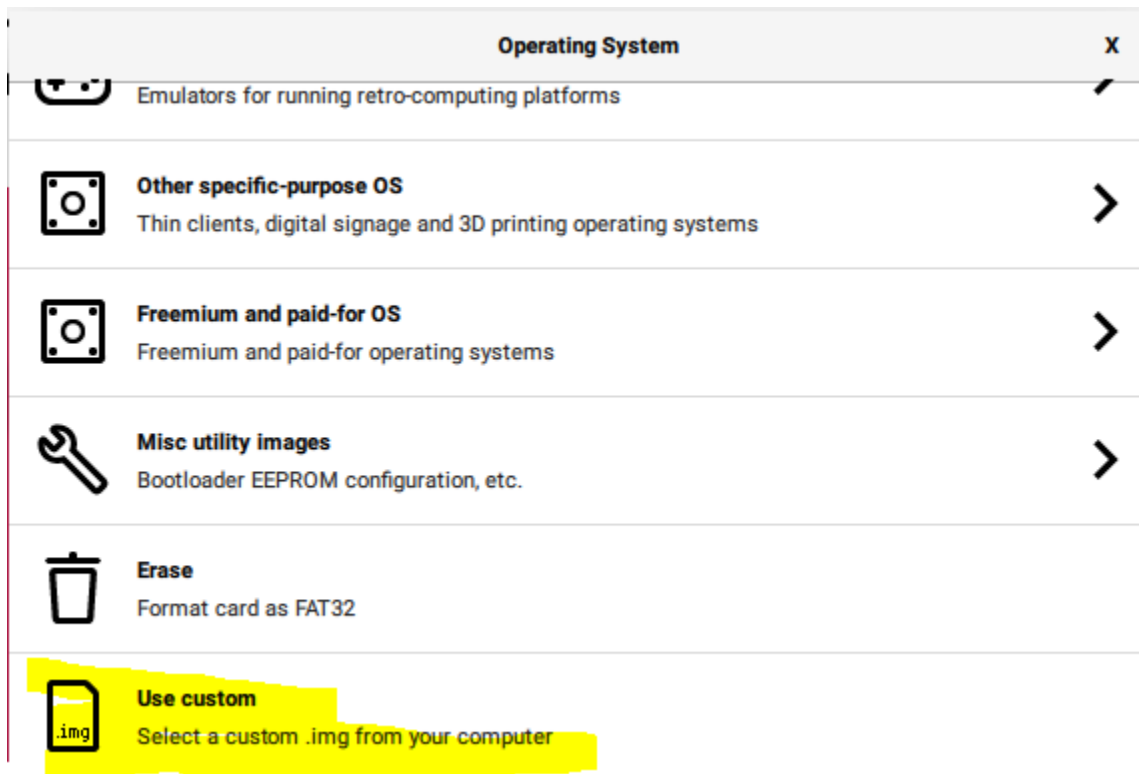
Operating System

X

Emulators for running retro-computing platforms

Other specific-purpose OS
Thin clients, digital signage and 3D printing operating systems

Freemium and paid-for OS
Freemium and paid-for operating systems

Misc utility images
Bootloader EEPROM configuration, etc.

Erase
Format card as FAT32

.img

Use custom
Select a custom .img from your computer